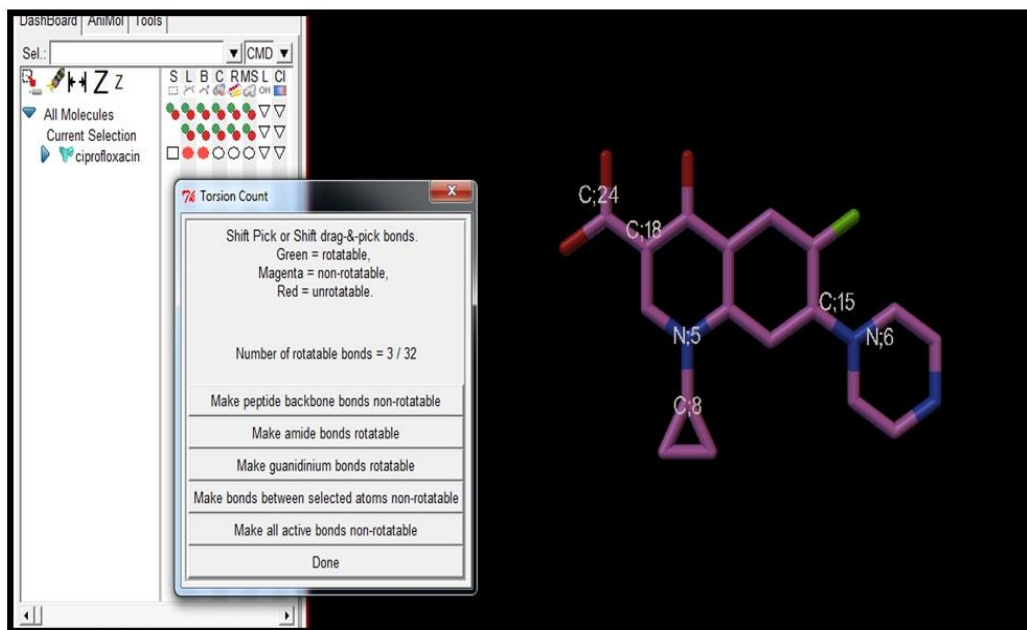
DashBoard | AniMol | Tools

Sel.: CMD

Z Z

S L B C R M S L Cl

OH

All Molecules
Current Selection
ciprofloxacin

Torsion Count

Shift Pick or Shift drag-&-pick bonds.
Green = rotatable,
Magenta = non-rotatable,
Red = unrotatable.

Number of rotatable bonds = 3 / 32

Make peptide backbone bonds non-rotatable

Make amide bonds rotatable

Make guanidinium bonds rotatable

Make bonds between selected atoms non-rotatable

Make all active bonds non-rotatable

Done

C;24
C;18
C;15
N;5
N;6
C;8